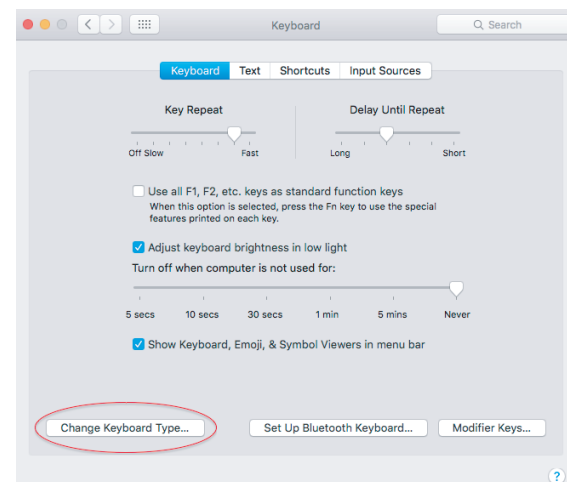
Keyboard

Search

Keyboard Text Shortcuts Input Sources

Key Repeat

Off Slow Fast

Delay Until Repeat

Long Short

Use all F1, F2, etc. keys as standard function keys
When this option is selected, press the Fn key to use the special features printed on each key.

Adjust keyboard brightness in low light

Turn off when computer is not used for:

5 secs 10 secs 30 secs 1 min 5 mins Never

Show Keyboard, Emoji, & Symbol Viewers in menu bar

Change Keyboard Type...

Set Up Bluetooth Keyboard...

Modifier Keys...

?